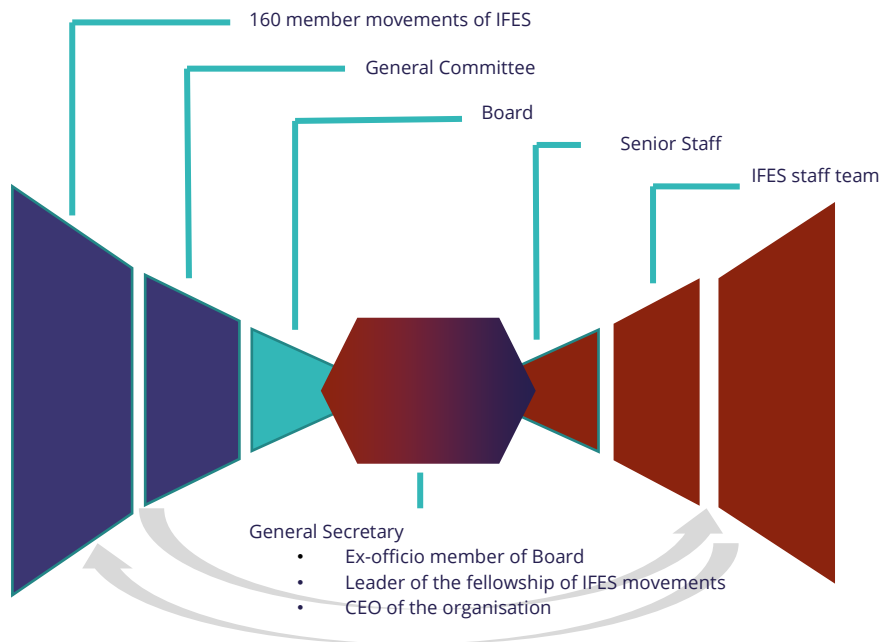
160 member movements of IFES

General Committee

Board

Senior Staff

IFES staff team

General Secretary
• Ex-officio member of Board
• Leader of the fellowship of IFES movements
• CEO of the organisation